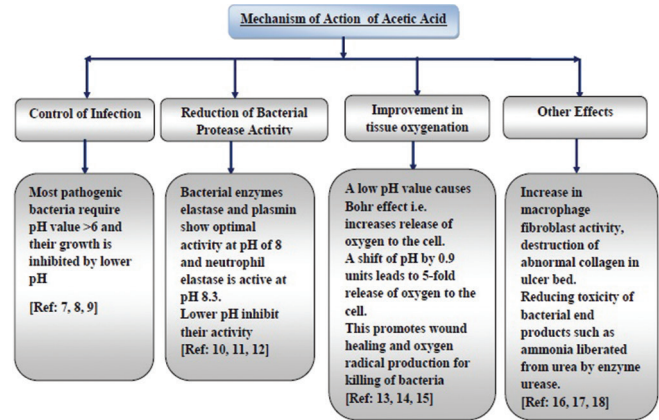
Mechanism of Action of Acetic Acid

Control of Infection

Reduction of Bacterial Protease Activity

Improvement in tissue oxygenation

Other Effects

Most pathogenic bacteria require pH value >6 and their growth is inhibited by lower pH

[Ref: 7, 8, 9]

Bacterial enzymes elastase and plasmin show optimal activity at pH of 8 and neutrophil elastase is active at pH 8.3.
Lower pH inhibit their activity
[Ref: 10, 11, 12]

A low pH value causes Bohr effect i.e. increases release of oxygen to the cell.
A shift of pH by 0.9 units leads to 5-fold release of oxygen to the cell.
This promotes wound healing and oxygen radical production for killing of bacteria
[Ref: 13, 14, 15]

Increase in macrophage fibroblast activity, destruction of abnormal collagen in ulcer bed.
Reducing toxicity of bacterial end products such as ammonia liberated from urea by enzyme urease.
[Ref: 16, 17, 18]